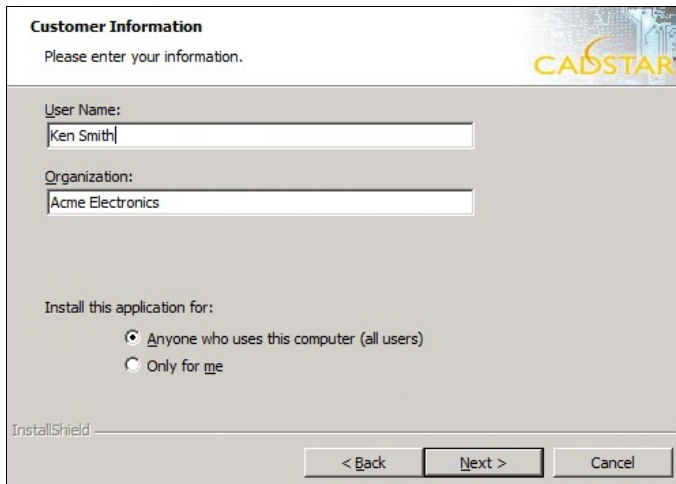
Customer Information

Please enter your information.

CADSTAR

User Name:

Ken Smith

Organization:

Acme Electronics

Install this application for:

Anyone who uses this computer (all users)

Only for me

InstallShield

< Back

Next >

Cancel